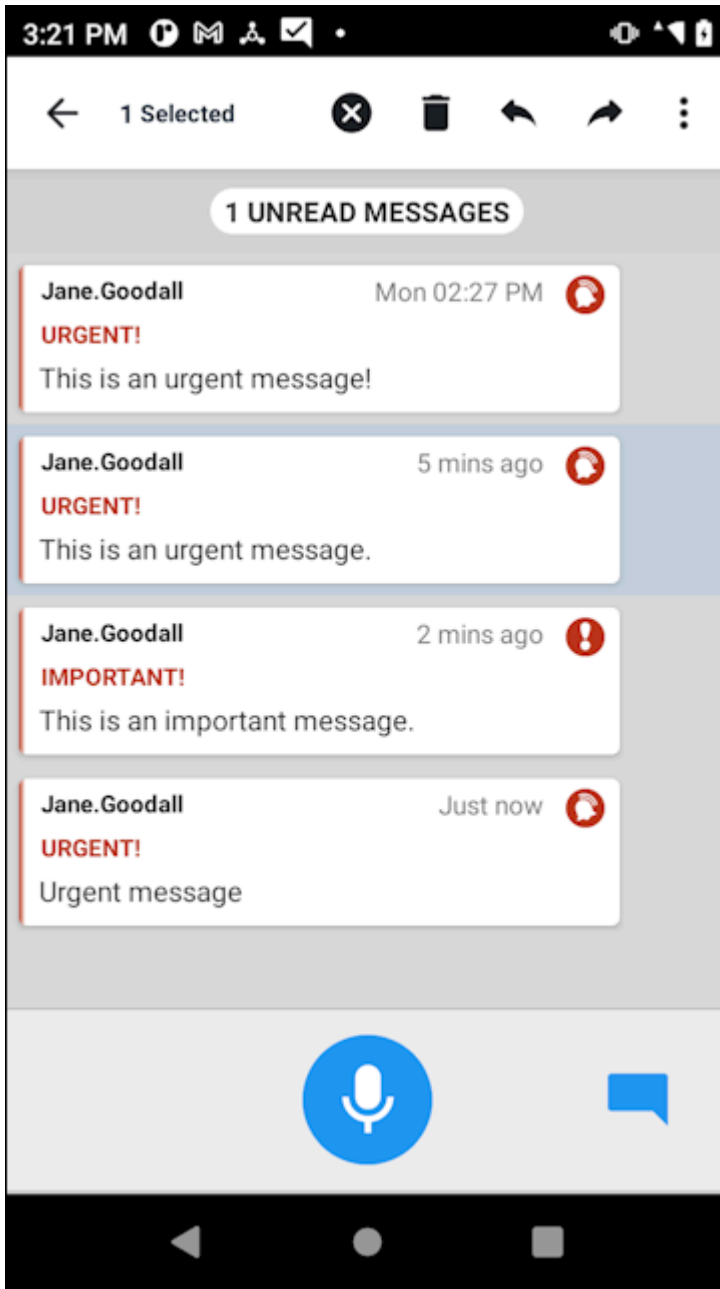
3:21 PM

1 Selected

1 UNREAD MESSAGES

Jane.Goodall
Mon 02:27 PM
URGENT!
This is an urgent message!

Jane.Goodall
5 mins ago
URGENT!
This is an urgent message.

Jane.Goodall
2 mins ago
IMPORTANT!
This is an important message.

Jane.Goodall
Just now
URGENT!
Urgent message